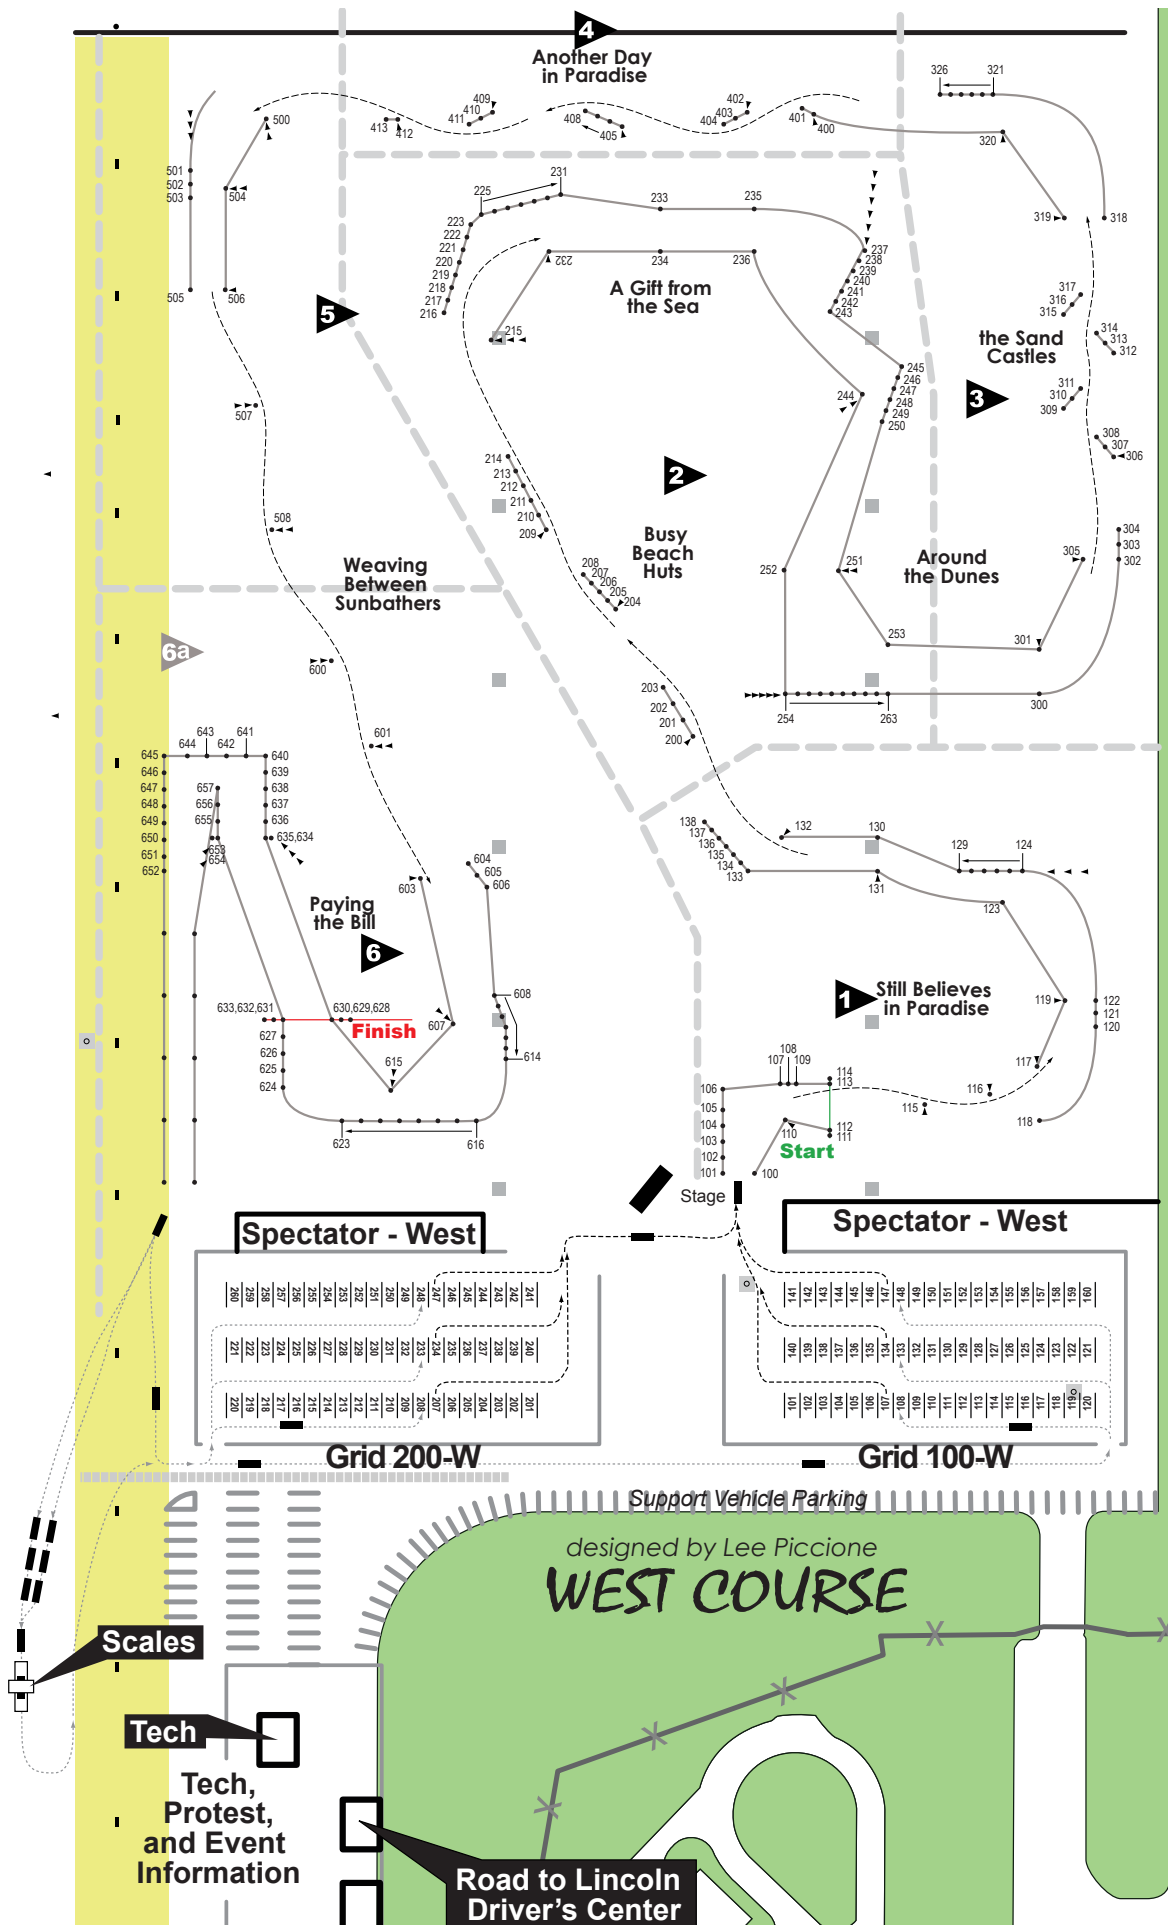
4 Another Day in Paradise

326 321
409 410 411 413 412 408 405 402 403 404 401 400
500 320
501 502 503 504 231 225 233 235
319 318
223 222 221 220 219 218 217 216 232 234 236 237 238 239 240 241 242 243
505 506
5
215
A Gift from the Sea
317 316 315
314 313 312
the Sand Castles
245 246 247 248 249 250
244
3
311 310 309
308 307 306
507
214 213 212 211 210 209
2
Busy Beach Huts
508
208 207 206 205 204
252
251
Around the Dunes
304 303 302
305
Weaving Between Sunbathers
6a
600
253 301
203 202 201 200
254 263 300
601
643 641 644 642 640 645 646 647 648 649 650 651 652 639 638 637 636 635,634
657 656 655 653 654
138 137 136 135 134 133 132 130 129 124
131
604 605 606
603
Paying the Bill
6
123
1 Still Believes in Paradise
119 122 121 120
633,632,631 630,629,628 Finish 607 608
627 626 625 624 615 614
108 107 109 114 113
106 105 104 103 102 101
117 116 115 118
110 112 111
Start
100
623 616
Stage
Spectator - West
Spectator - West
Grid 200-W
Grid 100-W
Support Vehicle Parking
designed by Lee Piccione
WEST COURSE
Scales
Tech
Tech, Protest, and Event Information
Road to Lincoln Driver's Center